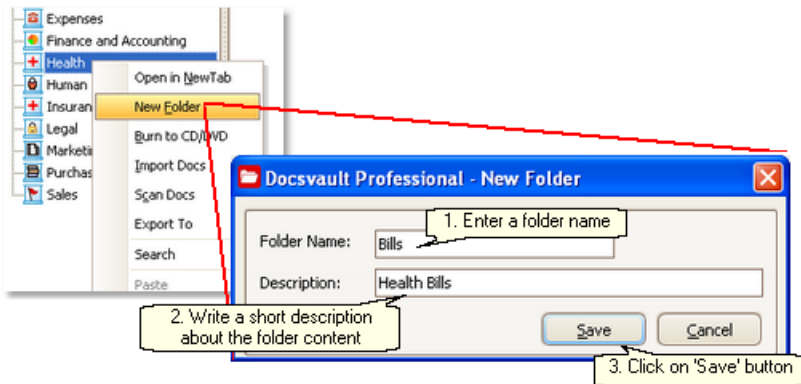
Expenses
Finance and Accounting
Health
Human
Insuran
Legal
Marketi
Purchas
Sales

Open in NewTab
New Folder
Burn to CD/DVD
Import Docs
Scan Docs
Export To
Search
Paste

Docsvault Professional - New Folder

Folder Name: Bills
Description: Health Bills

1. Enter a folder name
2. Write a short description about the folder content
3. Click on 'Save' button

Save
Cancel